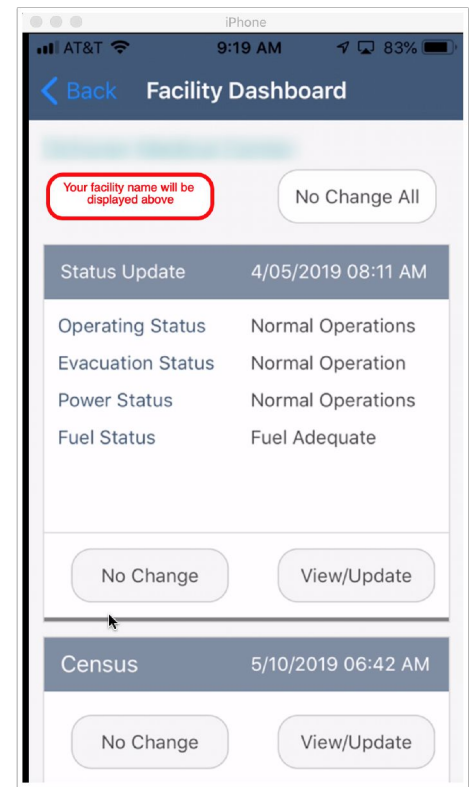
iPhone

AT&T 9:19 AM 83%

Back Facility Dashboard

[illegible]

Your facility name will be displayed above

No Change All

Status Update 4/05/2019 08:11 AM

Operating Status Normal Operations

Evacuation Status Normal Operation

Power Status Normal Operations

Fuel Status Fuel Adequate

No Change

View/Update

Census 5/10/2019 06:42 AM

No Change

View/Update